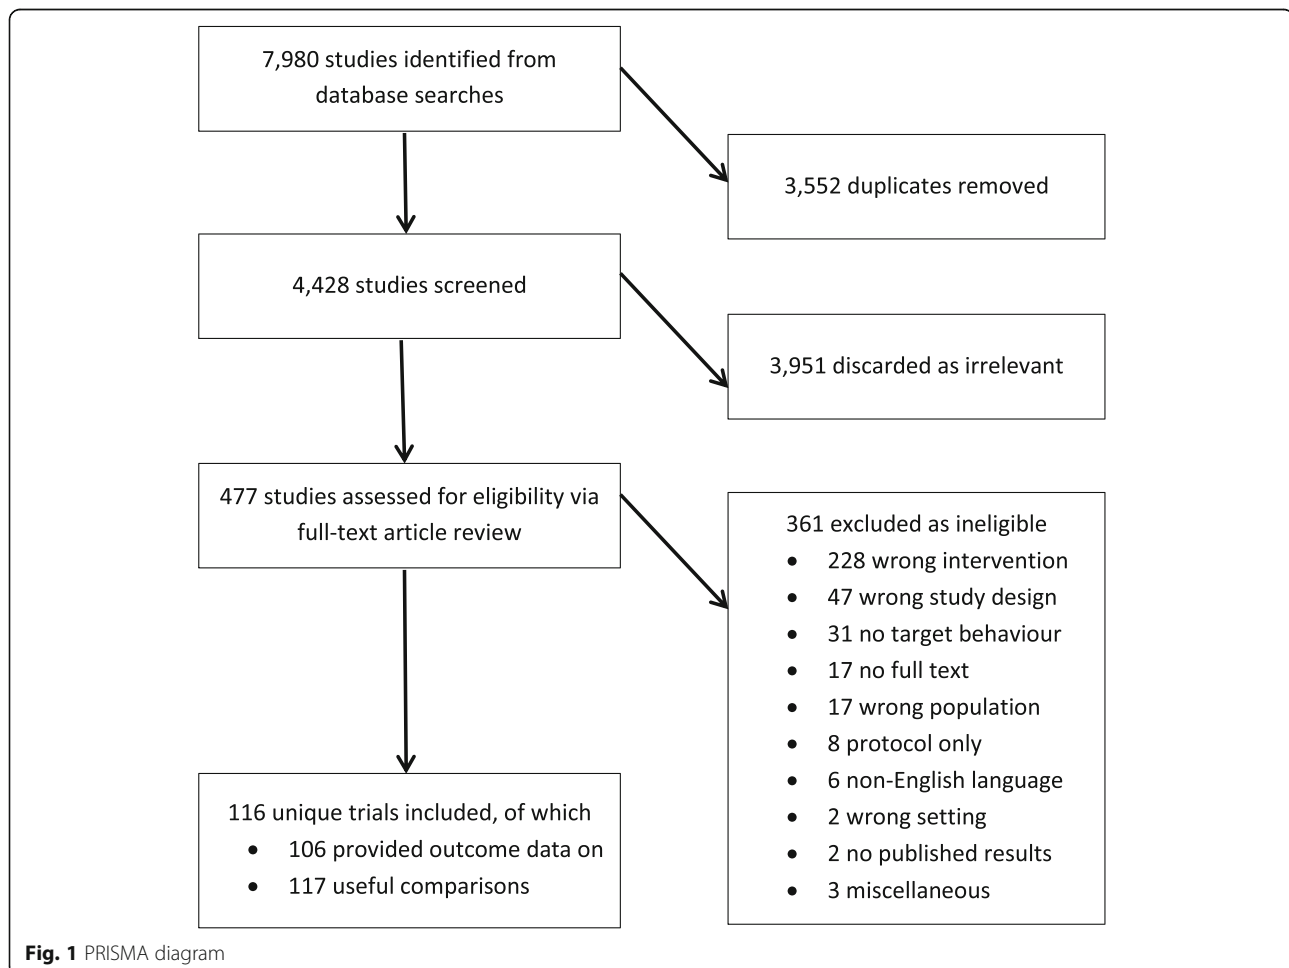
7,980 studies identified from database searches

3,552 duplicates removed

4,428 studies screened

3,951 discarded as irrelevant

477 studies assessed for eligibility via full-text article review

361 excluded as ineligible
- 228 wrong intervention
- 47 wrong study design
- 31 no target behaviour
- 17 no full text
- 17 wrong population
- 8 protocol only
- 6 non-English language
- 2 wrong setting
- 2 no published results
- 3 miscellaneous

116 unique trials included, of which
- 106 provided outcome data on
- 117 useful comparisons

**Fig. 1** PRISMA diagram